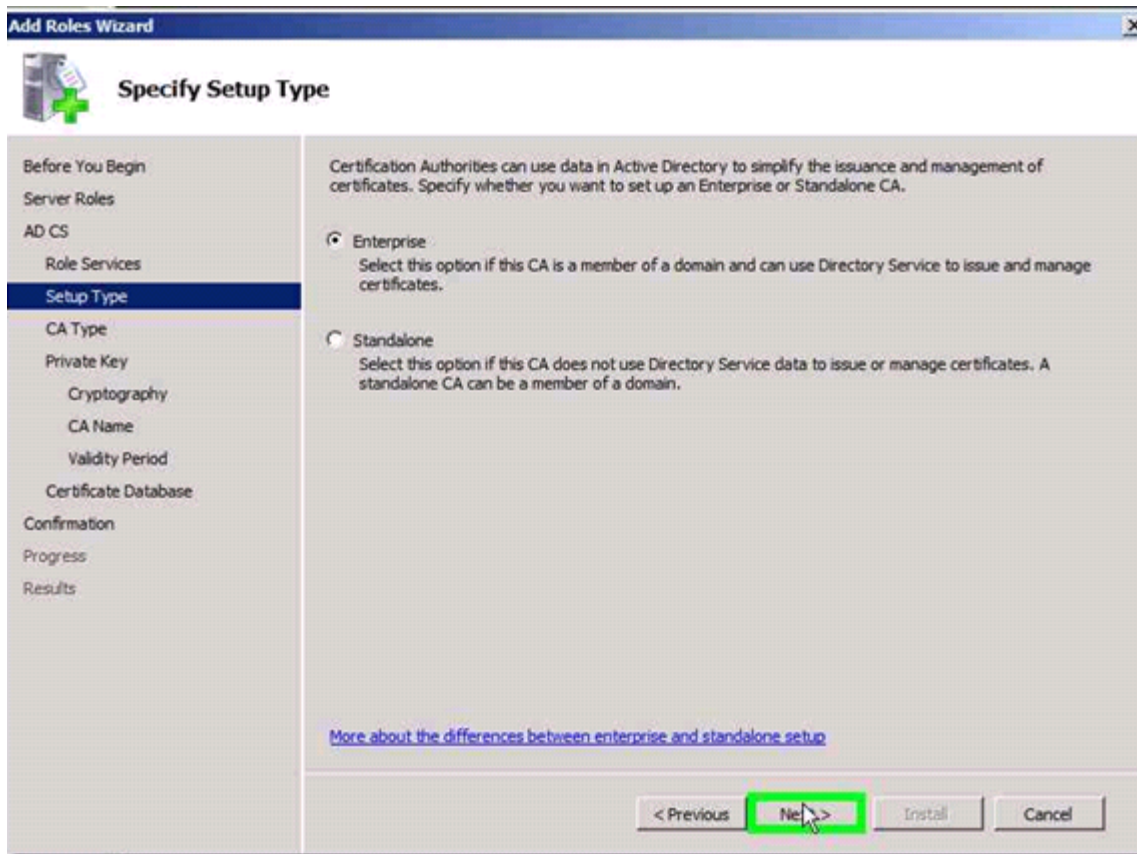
Add Roles Wizard

Specify Setup Type

Before You Begin
Server Roles
AD CS
Role Services
Setup Type
CA Type
Private Key
Cryptography
CA Name
Validity Period
Certificate Database
Confirmation
Progress
Results

Certification Authorities can use data in Active Directory to simplify the issuance and management of certificates. Specify whether you want to set up an Enterprise or Standalone CA.

Enterprise
Select this option if this CA is a member of a domain and can use Directory Service to issue and manage certificates.

Standalone
Select this option if this CA does not use Directory Service data to issue or manage certificates. A standalone CA can be a member of a domain.

More about the differences between enterprise and standalone setup

< Previous
Next >
Install
Cancel